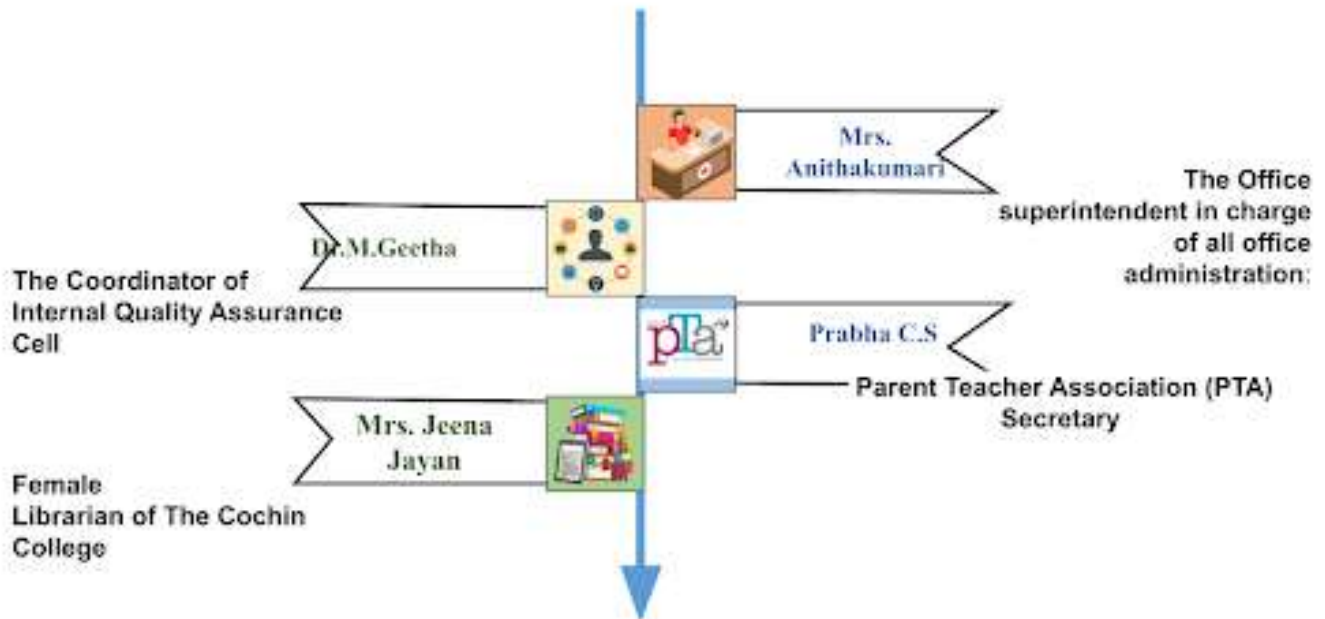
Mrs. Anithakumari

The Office superintendent in charge of all office administration:

Dr.M.Geetha

The Coordinator of Internal Quality Assurance Cell

pTa

Prabha C.S

Parent Teacher Association (PTA) Secretary

Mrs. Jeena Jayan

Female Librarian of The Cochin College